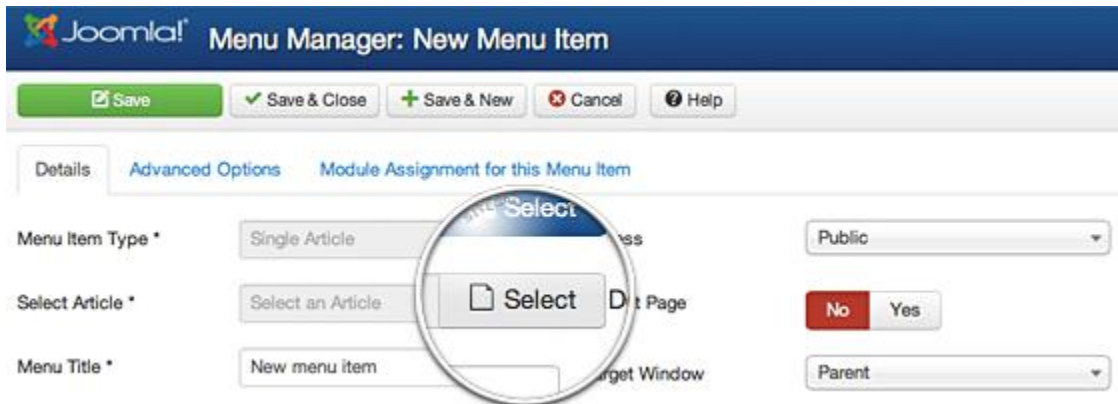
Joomla! Menu Manager: New Menu Item

Save
Save & Close
Save & New
Cancel
Help

Details
Advanced Options
Module Assignment for this Menu Item

Menu Item Type *
Single Article
Select
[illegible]ss
Public

Select Article *
Select an Article
Select
D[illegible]t Page
No
Yes

Menu Title *
New menu item
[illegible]rget Window
Parent